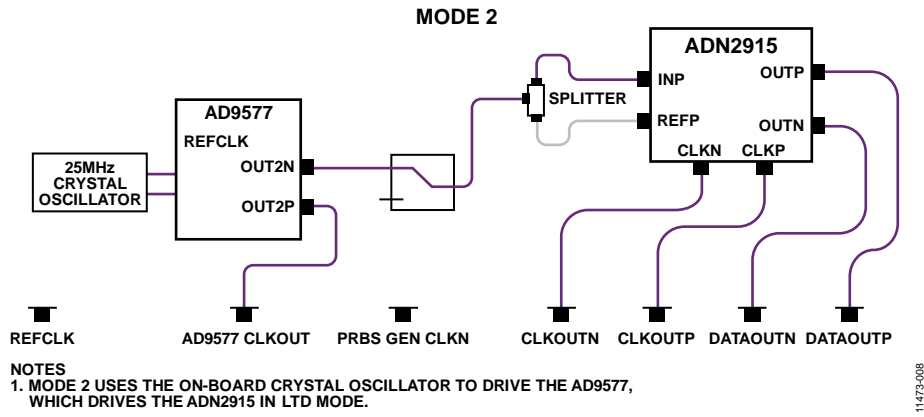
MODE 2

ADN2915

INP

OUTP

SPLITTER

REFP

OUTN

CLKN CLKP

AD9577

REFCLK

OUT2N

25MHz CRYSTAL OSCILLATOR

OUT2P

REFCLK

AD9577 CLKOUT

PRBS GEN CLKN

CLKOUTN

CLKOUTP

DATAOUTN

DATAOUTP

NOTES
1. MODE 2 USES THE ON-BOARD CRYSTAL OSCILLATOR TO DRIVE THE AD9577, WHICH DRIVES THE ADN2915 IN LTD MODE.

11473-008